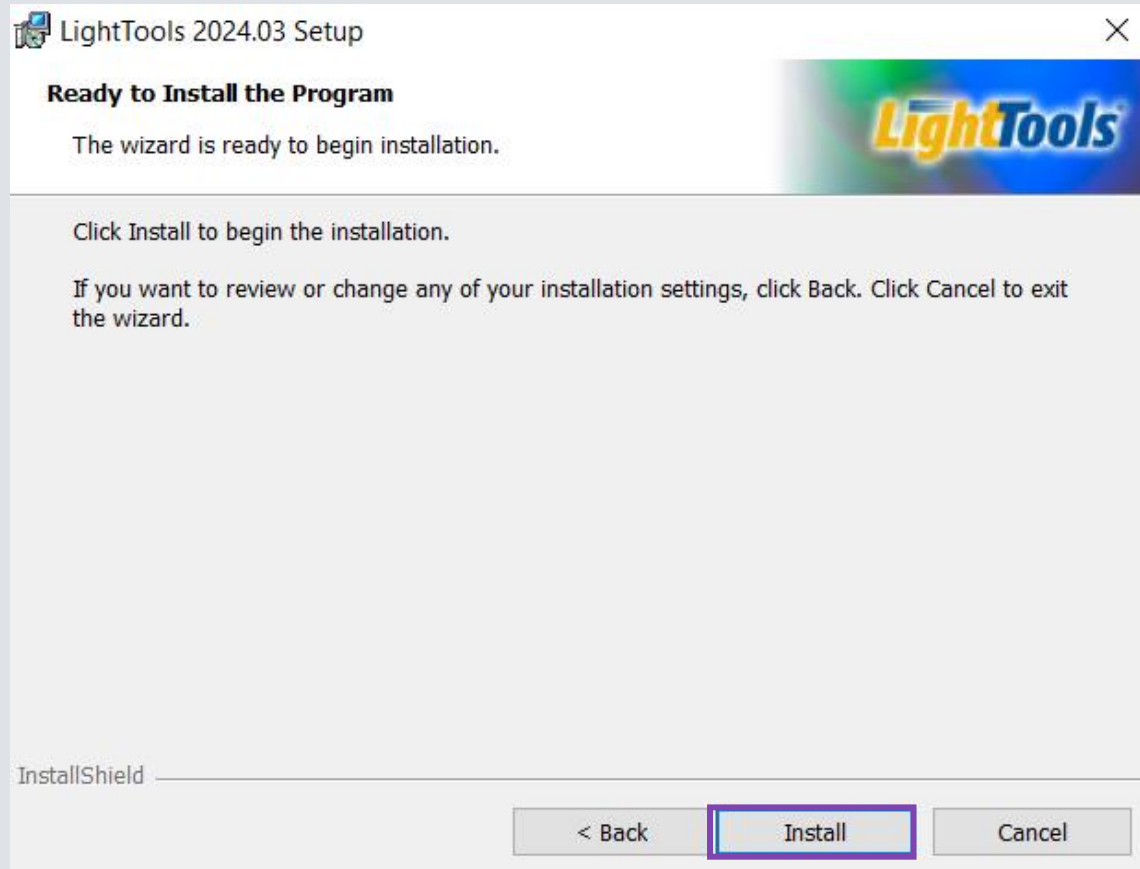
LightTools 2024.03 Setup

Ready to Install the Program

The wizard is ready to begin installation.

LightTools

Click Install to begin the installation.

If you want to review or change any of your installation settings, click Back. Click Cancel to exit the wizard.

InstallShield

< Back

Install

Cancel